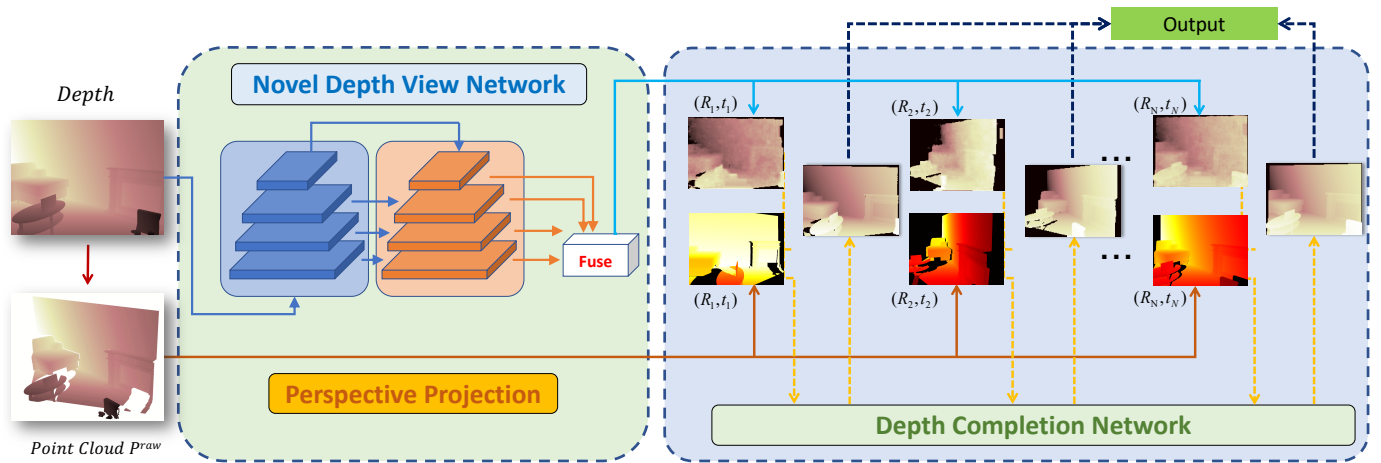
Output

Depth

Novel Depth View Network

Fuse

$(R_1, t_1)$

$(R_2, t_2)$

$(R_N, t_N)$

$(R_1, t_1)$

$(R_2, t_2)$

$(R_N, t_N)$

Perspective Projection

Depth Completion Network

Point Cloud $P^{raw}$